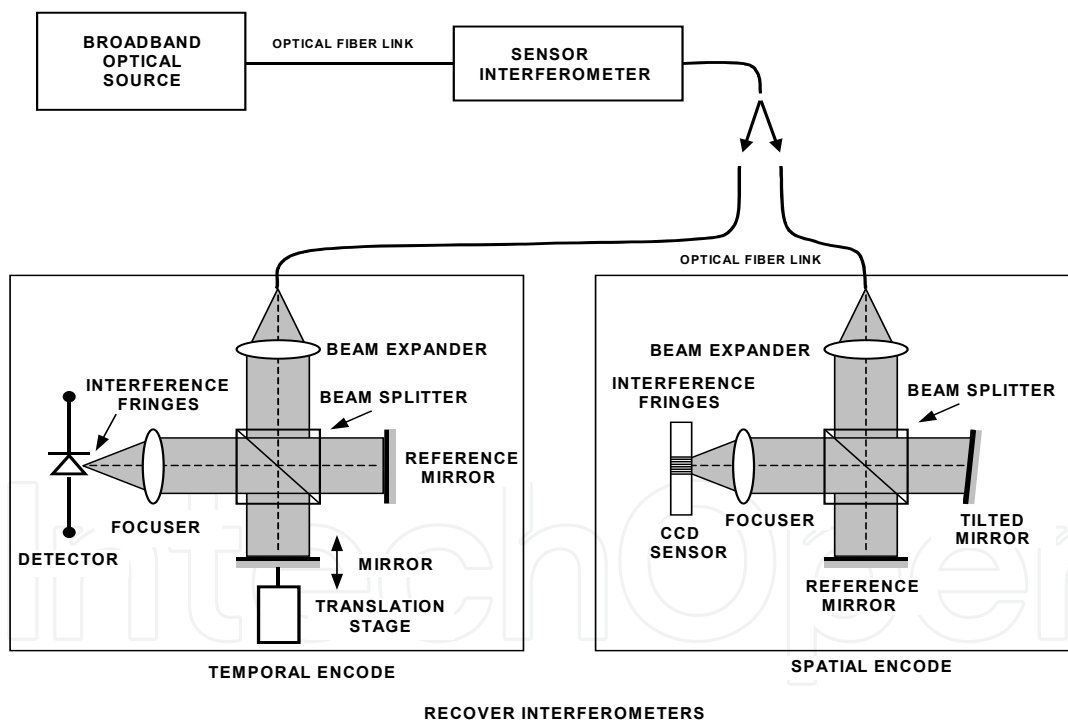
BROADBAND OPTICAL SOURCE

OPTICAL FIBER LINK

SENSOR INTERFEROMETER

OPTICAL FIBER LINK

BEAM EXPANDER

INTERFERENCE FRINGES

BEAM SPLITTER

REFERENCE MIRROR

FOCUSER

DETECTOR

MIRROR

TRANSLATION STAGE

TEMPORAL ENCODE

BEAM EXPANDER

INTERFERENCE FRINGES

BEAM SPLITTER

CCD SENSOR

FOCUSER

TILTED MIRROR

REFERENCE MIRROR

SPATIAL ENCODE

RECOVER INTERFEROMETERS

IntechOpen